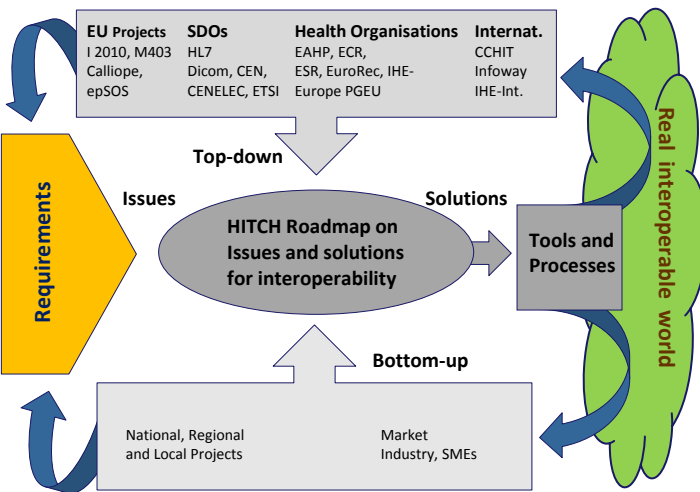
EU Projects
I 2010, M403
Calliope, epSOS

SDOs
HL7
Dicom, CEN, CENELEC, ETSI

Health Organisations
EAHP, ECR, ESR, EuroRec, IHE-Europe PGEU

Internat.
CCHIT
Infoway
IHE-Int.

Top-down

Requirements

Issues

HITCH Roadmap on Issues and solutions for interoperability

Solutions

Tools and Processes

Real interoperable world

Bottom-up

National, Regional and Local Projects

Market
Industry, SMEs